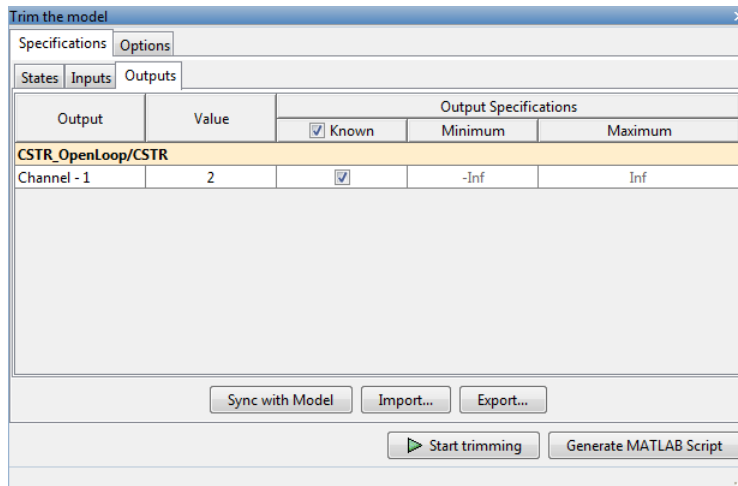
Trim the model

Specifications | Options

States | Inputs | Outputs

| Output | Value | Known | Minimum | Maximum |
|---|---|---|---|---|
| CSTR_OpenLoop/CSTR | | | | |
| Channel - 1 | 2 | ☑ | -Inf | Inf |

Output Specifications

Sync with Model | Import... | Export...

Start trimming | Generate MATLAB Script